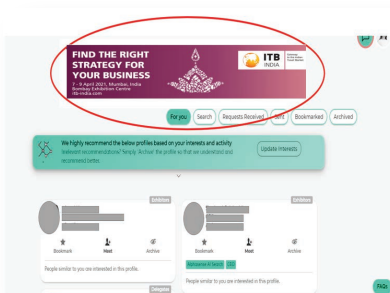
FIND THE RIGHT STRATEGY FOR YOUR BUSINESS

7 - 9 April 2021, Mumbai, India
Bombay Exhibition Centre
itb-india.com

ITB INDIA

For you
Search
Requests Received
Sent
Bookmarked
Archived

We highly recommend the below profiles based on your interests and activity
Irrelevant recommendations? Simply 'Archive' the profile so that we can understand and recommend better.

Update Interests

Exhibitor
Bookmark
Meet
Archive
People similar to you are interested in this profile.

Exhibitor
Bookmark
Meet
Archive
Maharashtra Tourism
People similar to you are interested in this profile.

Delegate

FAQs